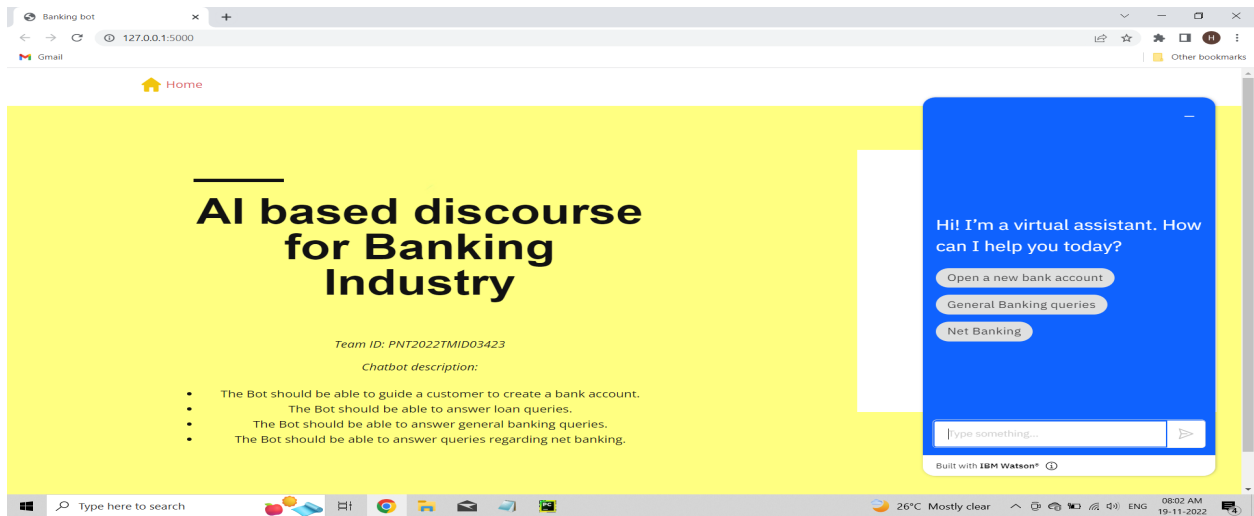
Banking bot
127.0.0.1:5000
Gmail
Other bookmarks
H

Home

AI based discourse for Banking Industry

Team ID: PNT2022TMID03423

Chatbot description:

- The Bot should be able to guide a customer to create a bank account.
- The Bot should be able to answer loan queries.
- The Bot should be able to answer general banking queries.
- The Bot should be able to answer queries regarding net banking.

Hi! I'm a virtual assistant. How can I help you today?

Open a new bank account

General Banking queries

Net Banking

Type something...

Built with IBM Watson®

Type here to search

26°C Mostly clear

ENG

08:02 AM
19-11-2022